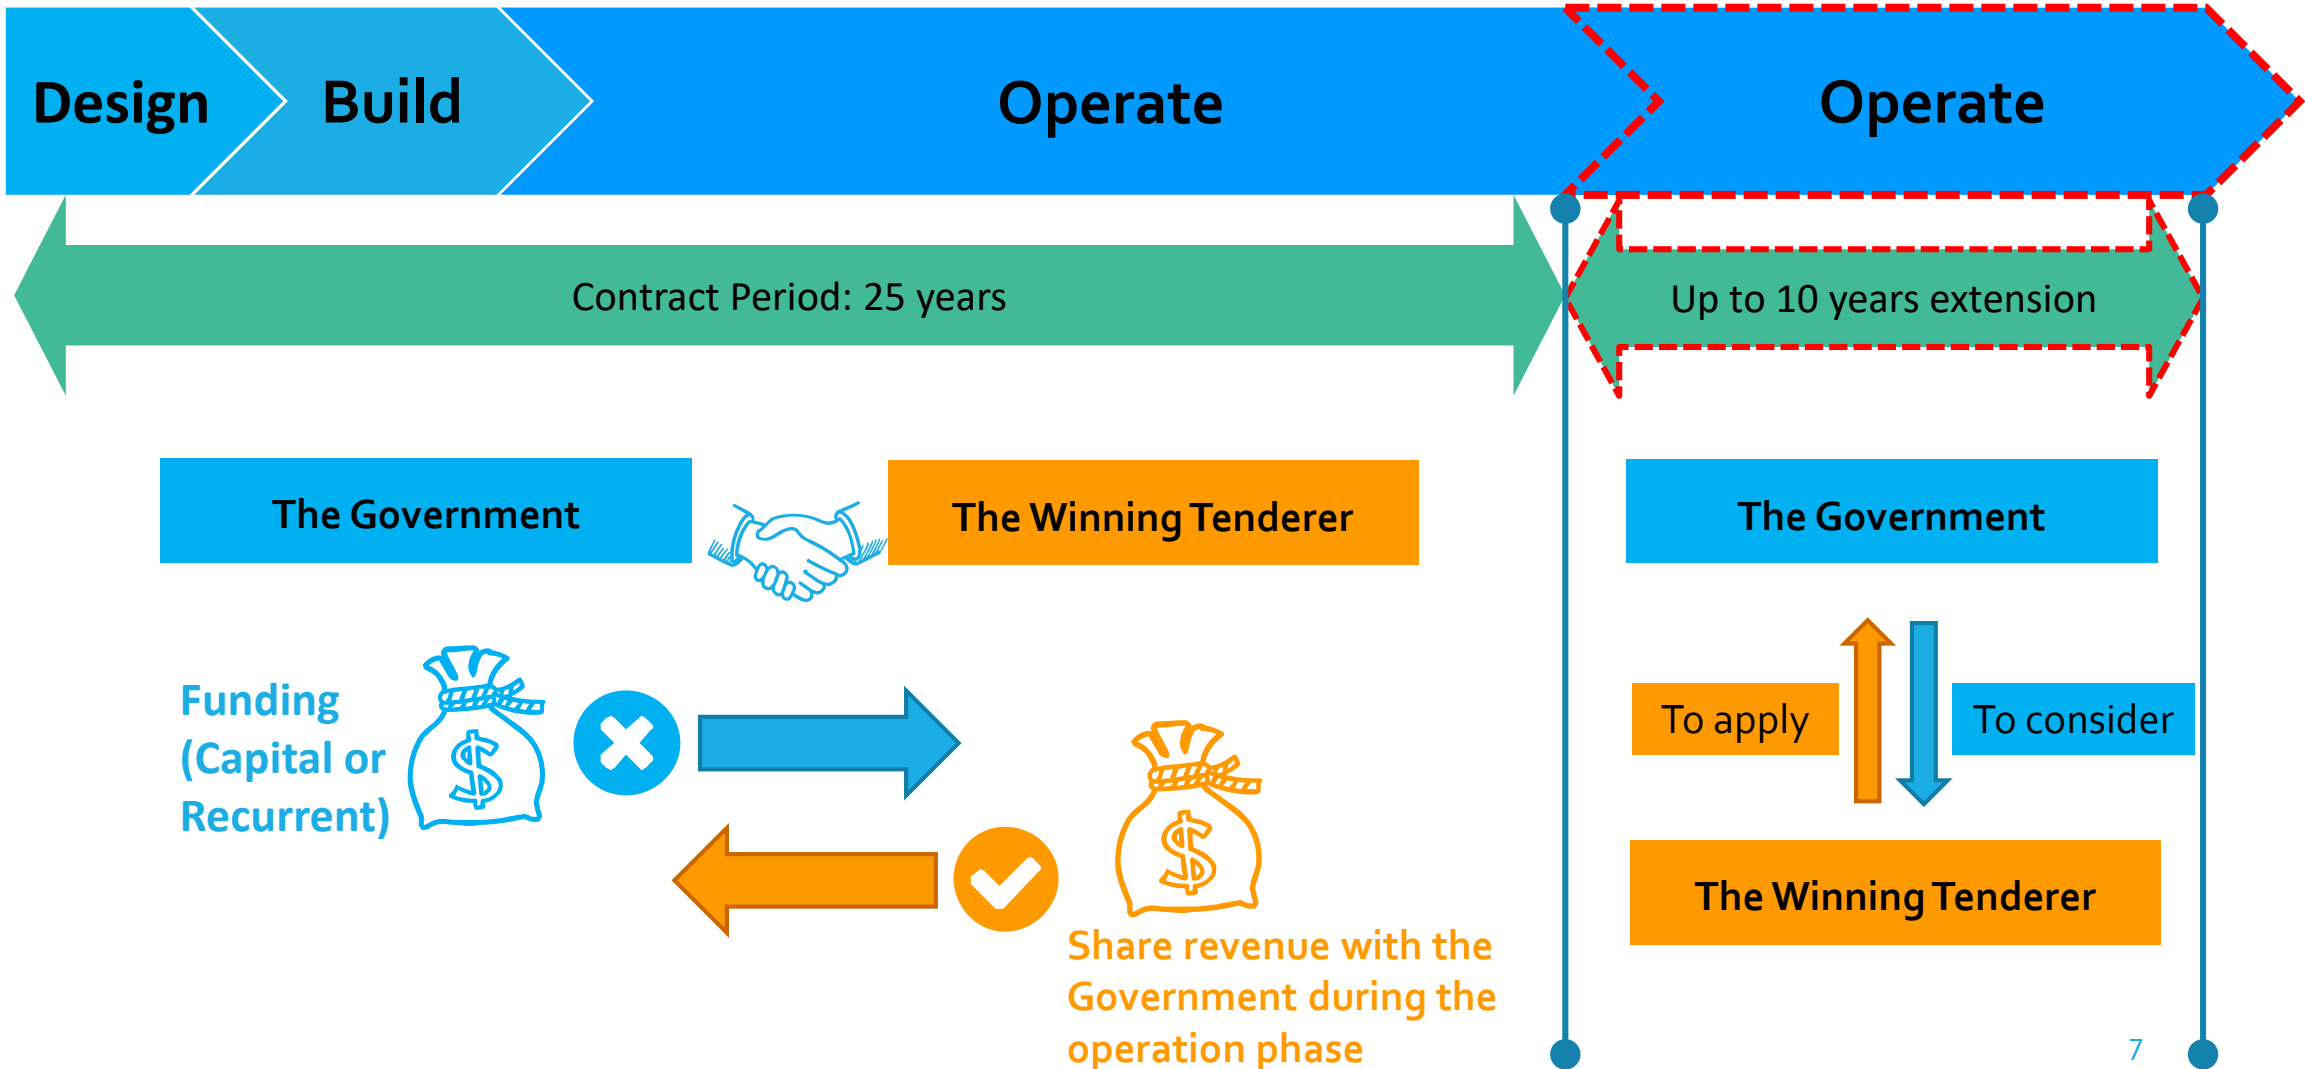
Design Build Operate Operate

Contract Period: 25 years

Up to 10 years extension

The Government

The Winning Tenderer

The Government

Funding (Capital or Recurrent)

$

To apply

To consider

$

The Winning Tenderer

Share revenue with the Government during the operation phase

7